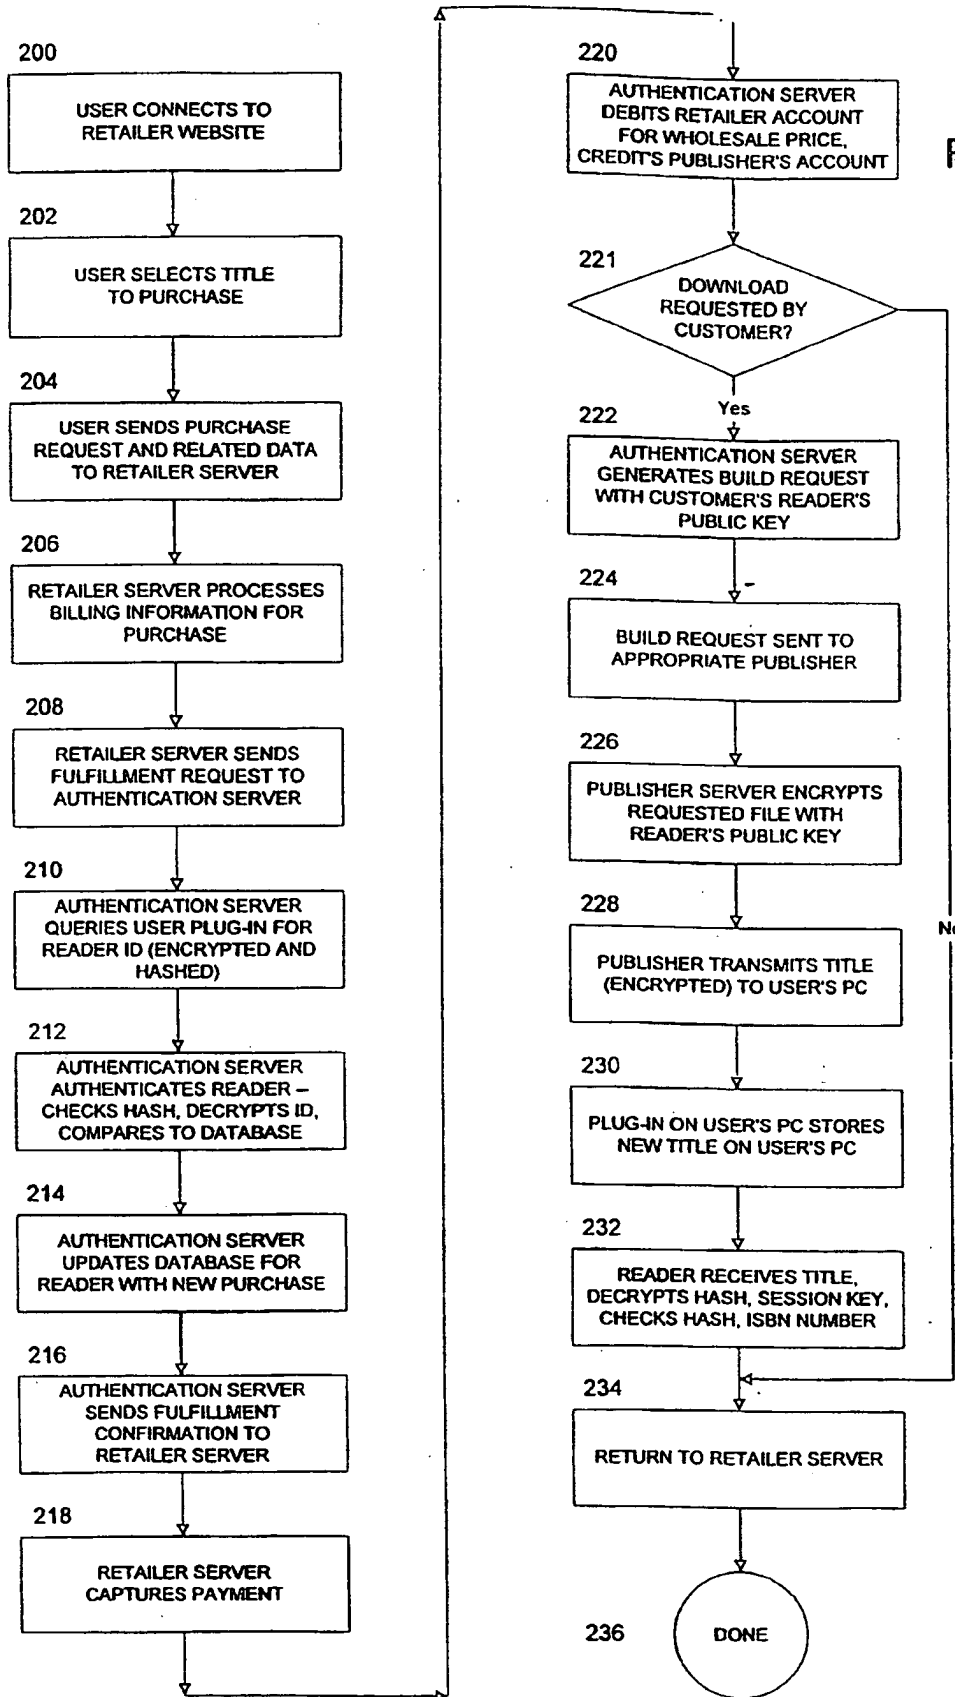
200

USER CONNECTS TO RETAILER WEBSITE

202

USER SELECTS TITLE TO PURCHASE

204

USER SENDS PURCHASE REQUEST AND RELATED DATA TO RETAILER SERVER

206

RETAILER SERVER PROCESSES BILLING INFORMATION FOR PURCHASE

208

RETAILER SERVER SENDS FULFILLMENT REQUEST TO AUTHENTICATION SERVER

210

AUTHENTICATION SERVER QUERIES USER PLUG-IN FOR READER ID (ENCRYPTED AND HASHED)

212

AUTHENTICATION SERVER AUTHENTICATES READER – CHECKS HASH, DECRYPTS ID, COMPARES TO DATABASE

214

AUTHENTICATION SERVER UPDATES DATABASE FOR READER WITH NEW PURCHASE

216

AUTHENTICATION SERVER SENDS FULFILLMENT CONFIRMATION TO RETAILER SERVER

218

RETAILER SERVER CAPTURES PAYMENT

220

AUTHENTICATION SERVER DEBITS RETAILER ACCOUNT FOR WHOLESALE PRICE, CREDIT'S PUBLISHER'S ACCOUNT

F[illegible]

221

DOWNLOAD REQUESTED BY CUSTOMER?

Yes

N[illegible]

222

AUTHENTICATION SERVER GENERATES BUILD REQUEST WITH CUSTOMER'S READER'S PUBLIC KEY

224

BUILD REQUEST SENT TO APPROPRIATE PUBLISHER

226

PUBLISHER SERVER ENCRYPTS REQUESTED FILE WITH READER'S PUBLIC KEY

228

PUBLISHER TRANSMITS TITLE (ENCRYPTED) TO USER'S PC

230

PLUG-IN ON USER'S PC STORES NEW TITLE ON USER'S PC

232

READER RECEIVES TITLE, DECRYPTS HASH, SESSION KEY, CHECKS HASH, ISBN NUMBER

234

RETURN TO RETAILER SERVER

236

DONE